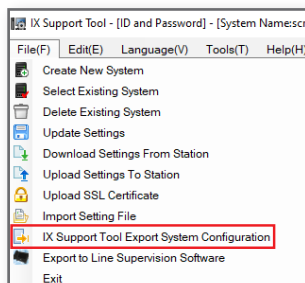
IX Support Tool - [ID and Password] - [System Name:s

File(F) Edit(E) Language(V) Tools(T) Help(H)

Create New System
Select Existing System
Delete Existing System
Update Settings
Download Settings From Station
Upload Settings To Station
Upload SSL Certificate
Import Setting File
IX Support Tool Export System Configuration
Export to Line Supervision Software
Exit